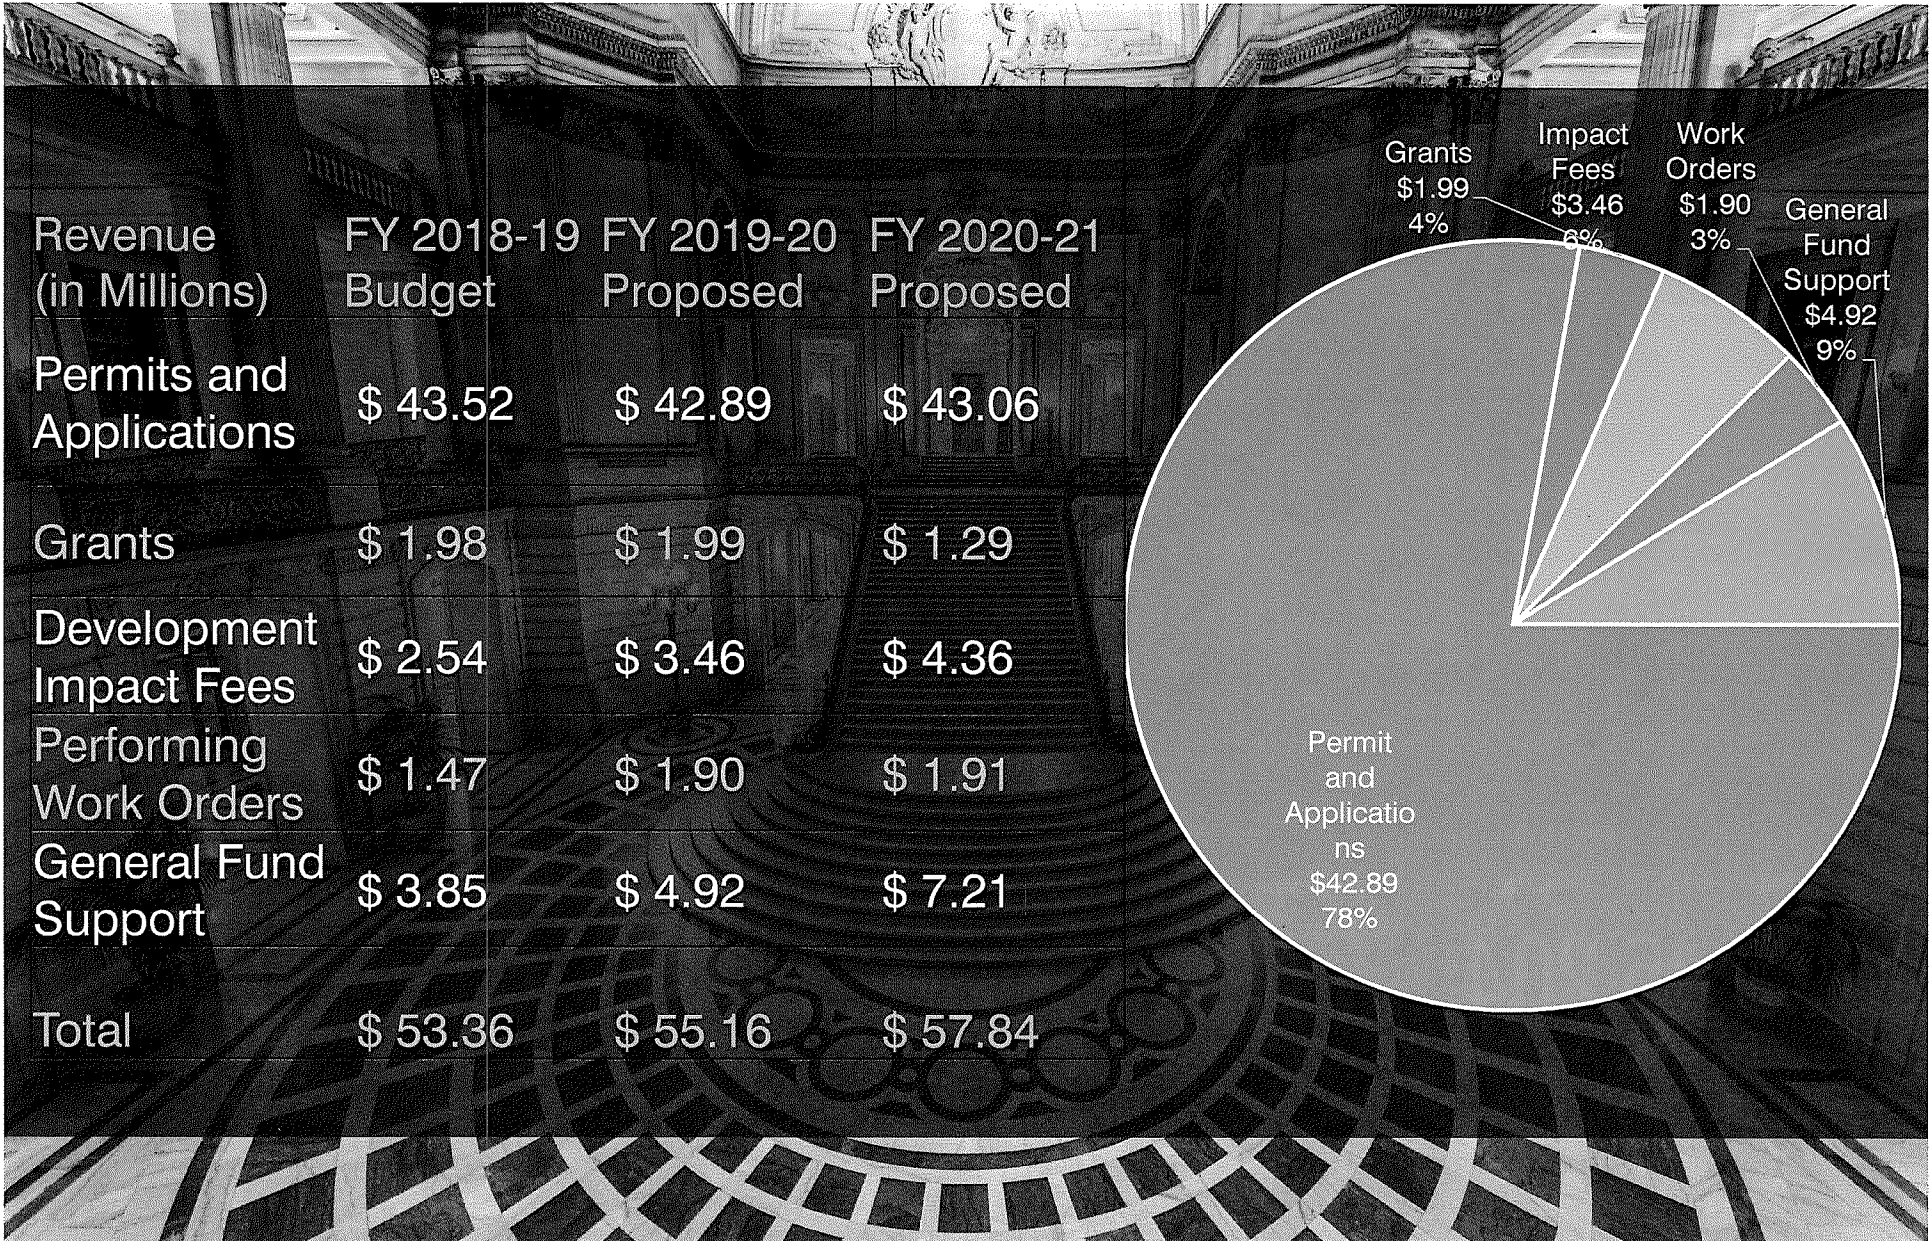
| Revenue (in Millions) | FY 2018-19 Budget | FY 2019-20 Proposed | FY 2020-21 Proposed |
|---|---|---|---|
| Permits and Applications | \$ 43.52 | \$ 42.89 | \$ 43.06 |
| Grants | \$ 1.98 | \$ 1.99 | \$ 1.29 |
| Development Impact Fees | \$ 2.54 | \$ 3.46 | \$ 4.36 |
| Performing Work Orders | \$ 1.47 | \$ 1.90 | \$ 1.91 |
| General Fund Support | \$ 3.85 | \$ 4.92 | \$ 7.21 |
| Total | \$ 53.36 | \$ 55.16 | \$ 57.84 |

Grants \$1.99 4%

Impact Fees \$3.46 6%

Work Orders \$1.90 3%

General Fund Support \$4.92 9%

Permit and Applicatio ns \$42.89 78%